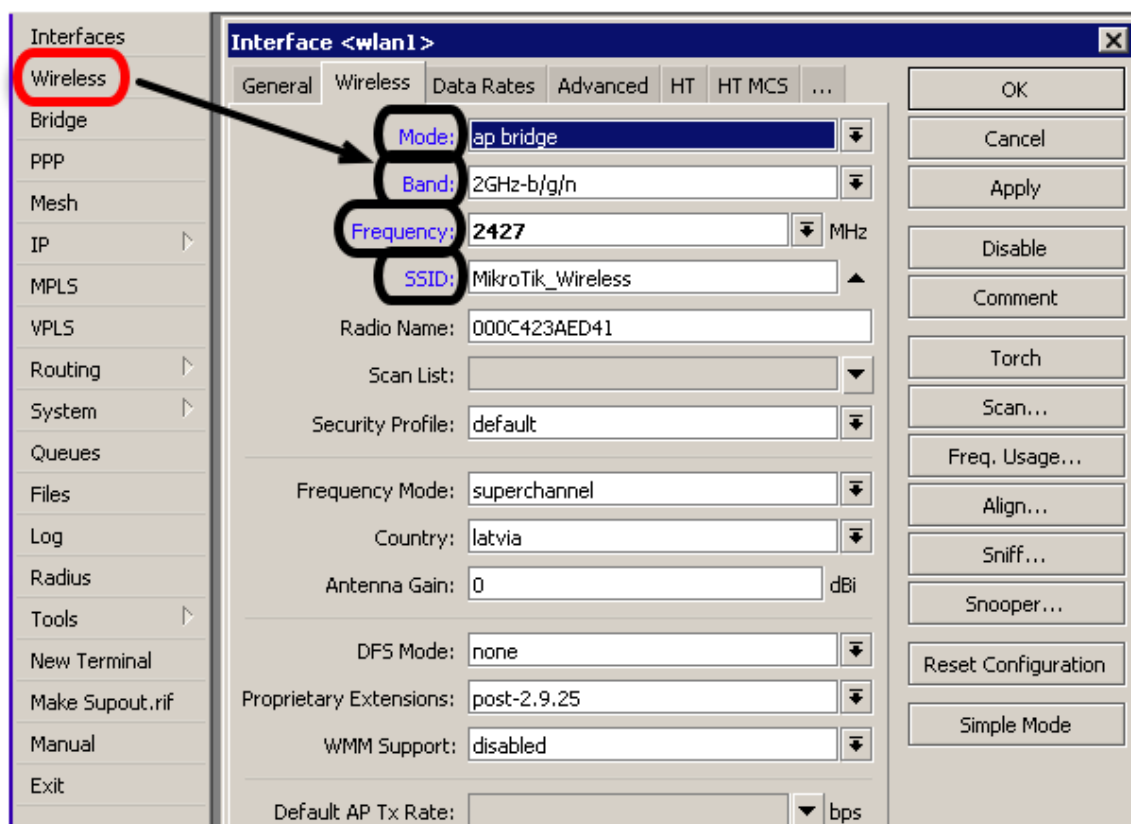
Interfaces
Wireless
Bridge
PPP
Mesh
IP
MPLS
VPLS
Routing
System
Queues
Files
Log
Radius
Tools
New Terminal
Make Supout.rif
Manual
Exit

Interface <wlan1>

General | Wireless | Data Rates | Advanced | HT | HT MCS | ...

Mode: ap bridge
Band: 2GHz-b/g/n
Frequency: 2427 MHz
SSID: MikroTik_Wireless
Radio Name: 000C423AED41
Scan List:
Security Profile: default

Frequency Mode: superchannel
Country: latvia
Antenna Gain: 0 dBi

DFS Mode: none
Proprietary Extensions: post-2.9.25
WMM Support: disabled

Default AP Tx Rate: bps

OK
Cancel
Apply
Disable
Comment
Torch
Scan...
Freq. Usage...
Align...
Sniff...
Snooper...
Reset Configuration
Simple Mode